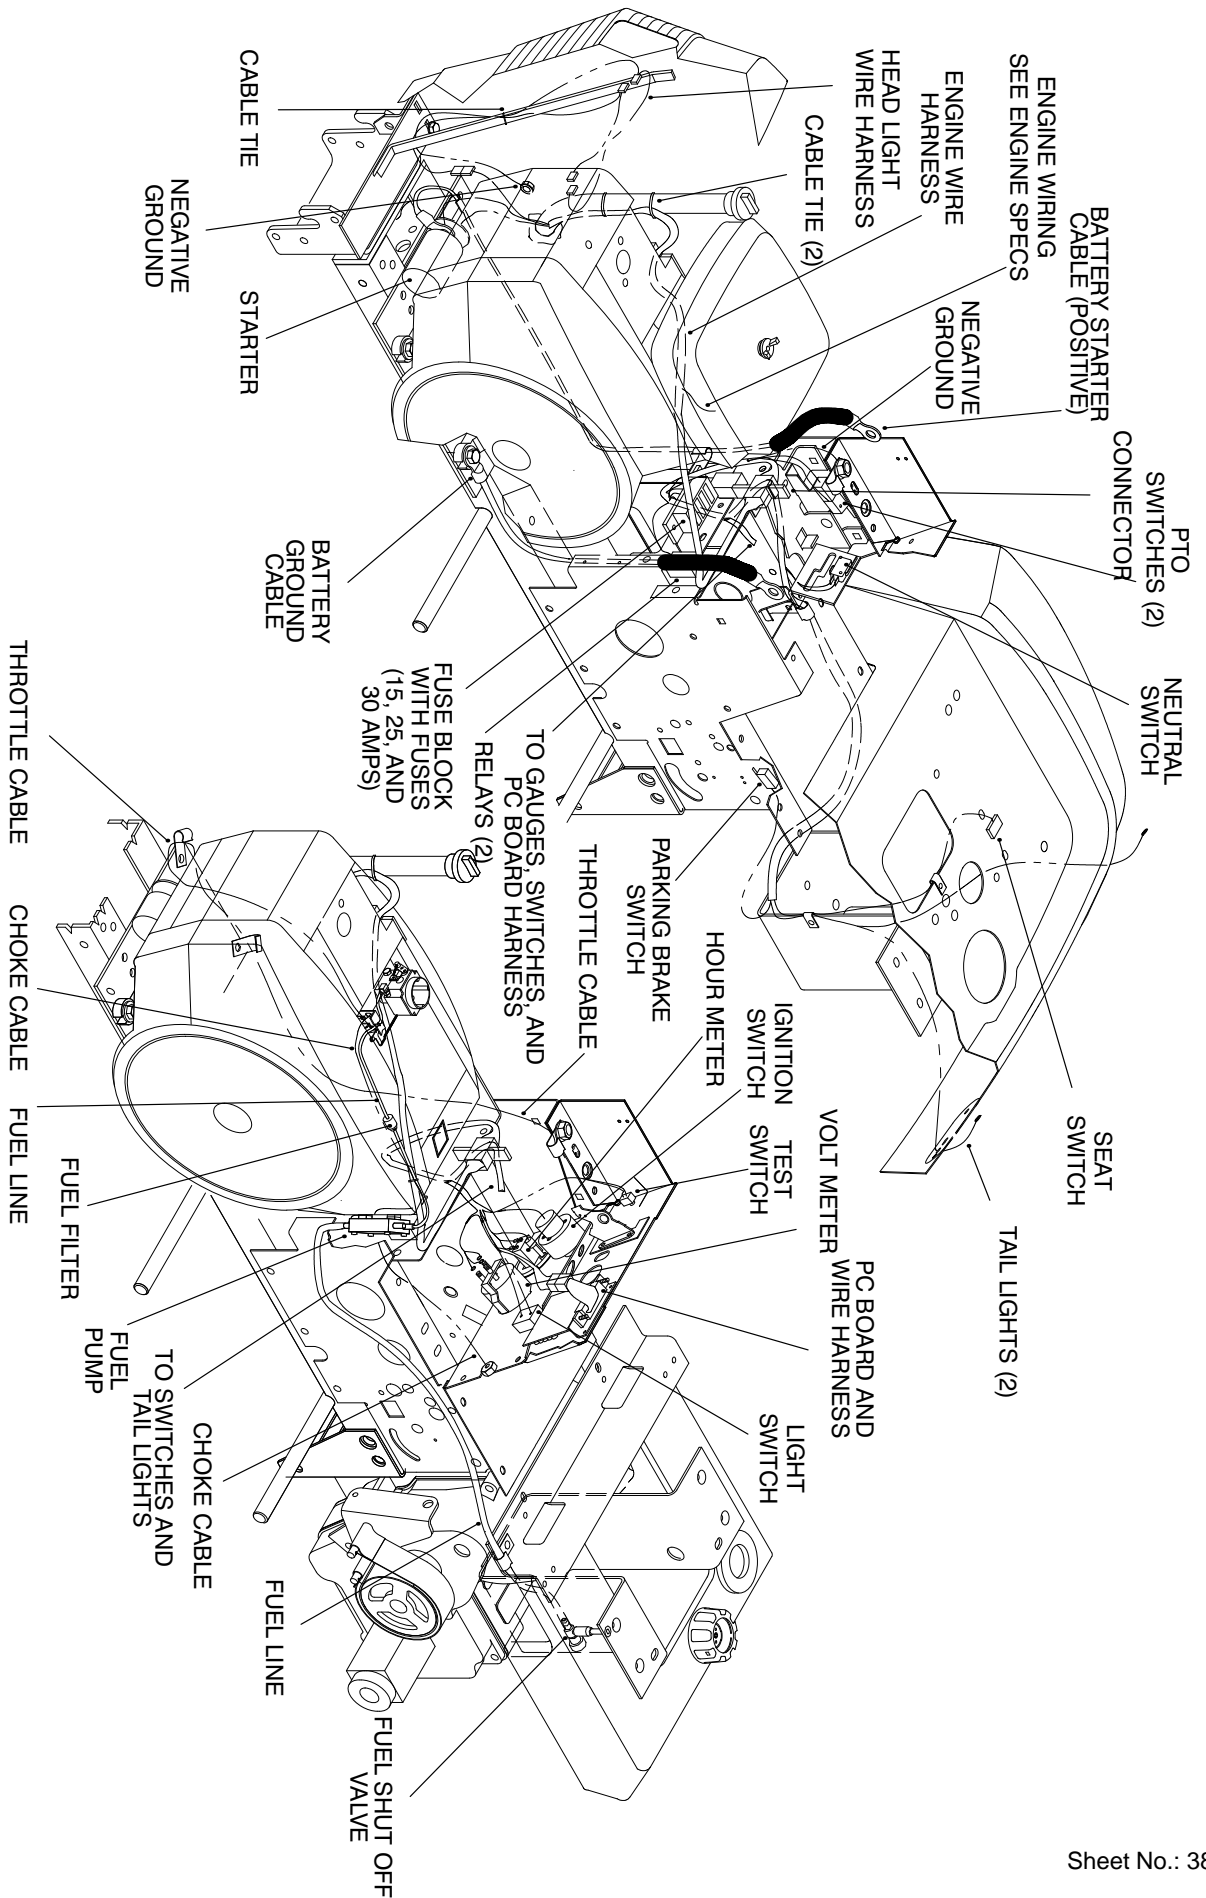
ENGINE WIRING SEE ENGINE SPECS

BATTERY STARTER CABLE (POSITIVE)

ENGINE WIRE HARNESS

HEAD LIGHT WIRE HARNESS

CABLE TIE (2)

CABLE TIE

NEGATIVE GROUND

STARTER

NEGATIVE GROUND

CONNECTOR

PTO SWITCHES (2)

NEUTRAL SWITCH

BATTERY GROUND CABLE

FUSE BLOCK WITH FUSES (15, 25, AND 30 AMPS)

RELAYS (2)

TO GAUGES, SWITCHES, AND PC BOARD HARNESS

THROTTLE CABLE

PARKING BRAKE SWITCH

HOUR METER

IGNITION SWITCH

TEST SWITCH

VOLT METER

SEAT SWITCH

TAIL LIGHTS (2)

PC BOARD AND WIRE HARNESS

LIGHT SWITCH

THROTTLE CABLE

CHOKE CABLE

FUEL LINE

FUEL FILTER

FUEL PUMP

TO SWITCHES AND TAIL LIGHTS

CHOKE CABLE

FUEL LINE

FUEL SHUT OFF VALVE

Sheet No.: 38